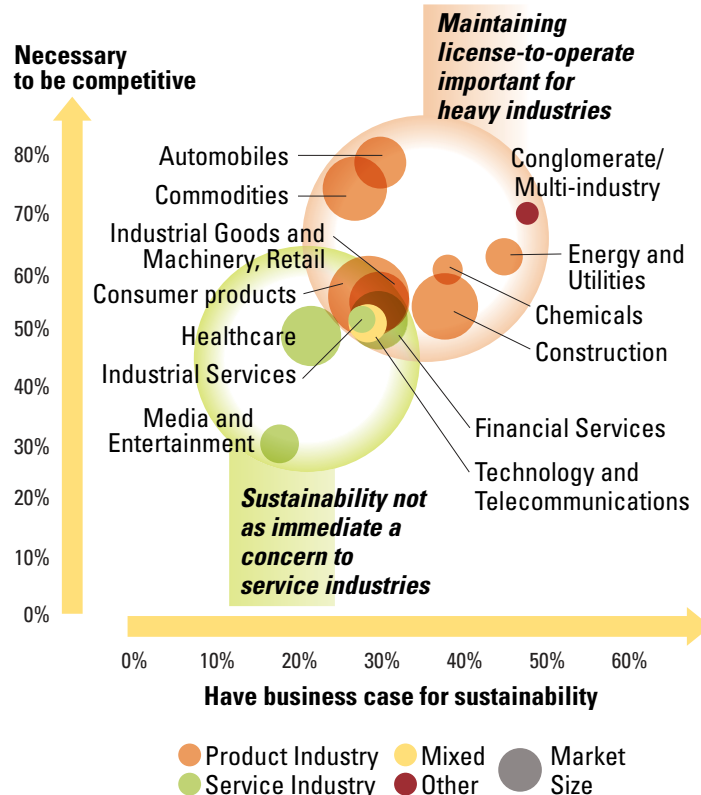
Maintaining license-to-operate important for heavy industries

Necessary to be competitive

80%
70%
60%
50%
40%
30%
20%
10%
0%

Automobiles
Commodities
Conglomerate/ Multi-industry
Industrial Goods and Machinery, Retail
Energy and Utilities
Consumer products
Chemicals
Healthcare
Construction
Industrial Services
Media and Entertainment
Financial Services
Technology and Telecommunications

Sustainability not as immediate a concern to service industries

0%
10%
20%
30%
40%
50%
60%

Have business case for sustainability

Product Industry
Mixed
Market Size
Service Industry
Other